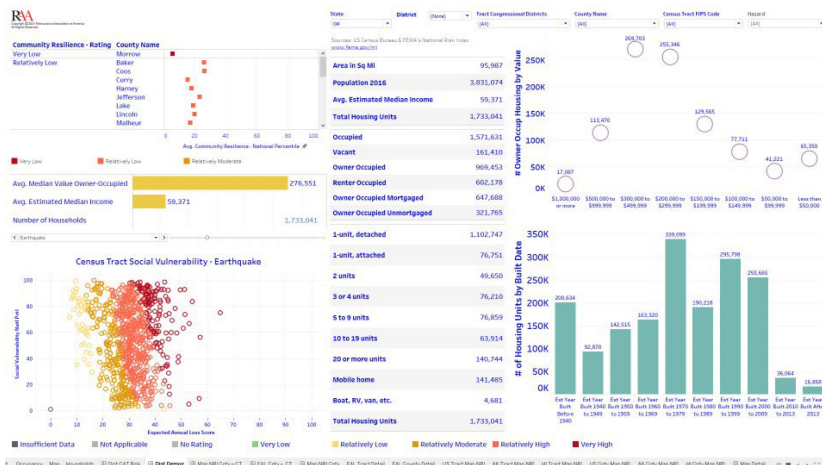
RAA
Copyright ©2021 Reinsurance Association of America
All Rights Reserved

State: OR
District: (None)
Tract Congressional Districts: (All)
County Name: (All)
Census Tract FIPS Code: (All)
Hazard: (All)

Sources: US Census Bureau & FEMA's National Risk Index
www.fema.gov/nri

| Community Resilience - Rating | County Name |
|---|---|
| Very Low | Morrow |
| Relatively Low | Baker |
| | Coos |
| | Curry |
| | Harney |
| | Jefferson |
| | Lake |
| | Lincoln |
| | Malheur |

0 20 40 60 80 100
Avg. Community Resilience - National Percentile

Very Low
Relatively Low
Relatively Moderate

| | |
|---|---|
| Avg. Median Value Owner-Occupied | 276,551 |
| Avg. Estimated Median Income | 59,371 |
| Number of Households | 1,733,041 |

Earthquake

Census Tract Social Vulnerability - Earthquake

Social Vulnerability Ratings
0 50 100 150 200
0 10 20 30 40 50 60 70 80 90 100
Expected Annual Loss Score

| | |
|---|---|
| Area in Sq Mi | 95,987 |
| Population 2016 | 3,831,074 |
| Avg. Estimated Median Income | 59,371 |
| Total Housing Units | 1,733,041 |
| Occupied | 1,571,631 |
| Vacant | 161,410 |
| Owner Occupied | 969,453 |
| Renter Occupied | 602,178 |
| Owner Occupied Mortgaged | 647,688 |
| Owner Occupied Unmortgaged | 321,765 |
| 1-unit, detached | 1,102,747 |
| 1-unit, attached | 76,751 |
| 2 units | 49,650 |
| 3 or 4 units | 76,210 |
| 5 to 9 units | 76,859 |
| 10 to 19 units | 63,914 |
| 20 or more units | 140,744 |
| Mobile home | 141,485 |
| Boat, RV, van, etc. | 4,681 |
| Total Housing Units | 1,733,041 |

# Owner Occupied Housing by Value
0K 50K 100K 150K 200K 250K
17,087 113,476 269,783 255,346 129,565 77,711 41,221 65,356
$1,000,000 or more
$500,000 to $999,999
$300,000 to $499,999
$200,000 to $299,999
$150,000 to $199,999
$100,000 to $149,999
$50,000 to $99,999
Less than $50,000

# of Housing Units by Built Date
0K 50K 100K 150K 200K 250K 300K 350K
208,634 92,870 142,515 163,320 339,099 190,218 296,798 255,665 36,064 16,858
Est Year Built Before 1940
Est Year Built 1940 to 1949
Est Year Built 1950 to 1959
Est Year Built 1960 to 1969
Est Year Built 1970 to 1979
Est Year Built 1980 to 1989
Est Year Built 1990 to 1999
Est Year Built 2000 to 2009
Est Year Built 2010 to 2013
Est Year Built After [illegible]

Insufficient Data
Not Applicable
No Rating
Very Low
Relatively Low
Relatively Moderate
Relatively High
Very High

Occupancy Map Households Dist CAT Risk Dist Demog Map NRI Cnty v CT EAL Cnty v CT Map NRI Cnty EAL Tract Detail EAL County Detail US Tract Map NRI AK Tract Map NRI HI Tract Map NRI US Cnty Map NRI AK Cnty Map NRI HI Cnty Map NRI Map Detail